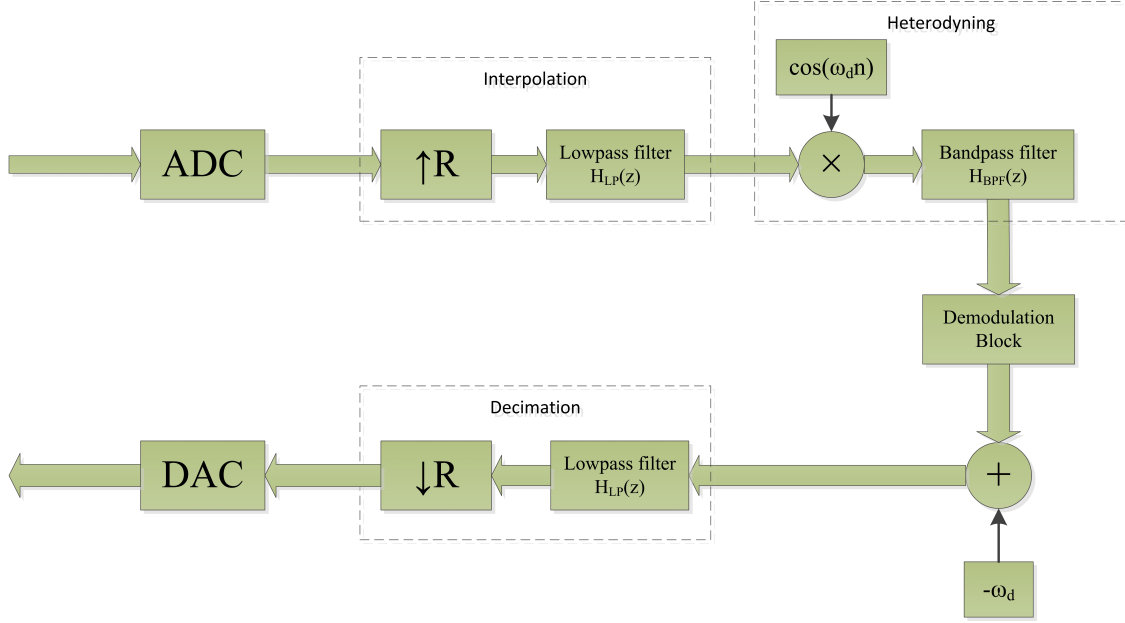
Heterodyning

$\cos(\omega_d n)$

Interpolation

ADC

$\uparrow R$

Lowpass filter $H_{LP}(z)$

$\times$

Bandpass filter $H_{BPF}(z)$

Demodulation Block

Decimation

DAC

$\downarrow R$

Lowpass filter $H_{LP}(z)$

$+$

$-\omega_d$